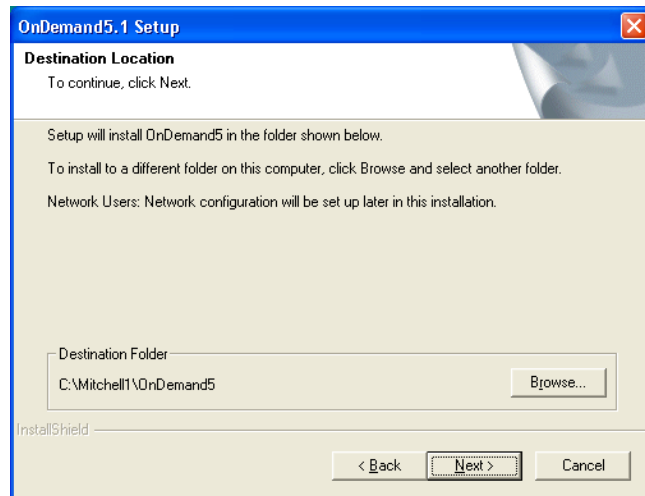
OnDemand5.1 Setup

Destination Location

To continue, click Next.

Setup will install OnDemand5 in the folder shown below.

To install to a different folder on this computer, click Browse and select another folder.

Network Users: Network configuration will be set up later in this installation.

Destination Folder

C:\Mitchell1\OnDemand5

Browse...

InstallShield

< Back

Next >

Cancel